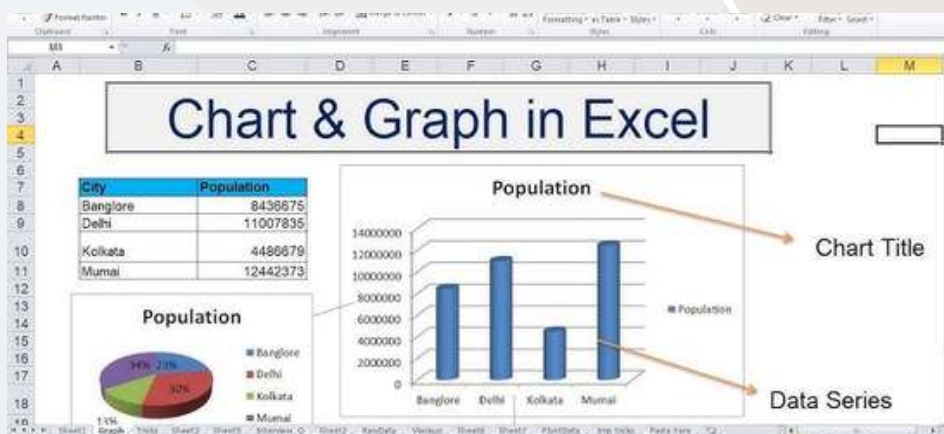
Format Painter
Clipboard Font Alignment Number Styles Cells Editing
Formatting as Table Styles Clear Filter Select
M4 $f_x$

A B C D E F G H I J K L M

Chart & Graph in Excel

| City | Population |
|---|---|
| Banglore | 8436675 |
| Delhi | 11007835 |
| Kolkata | 4486679 |
| Mumai | 12442373 |

Population
14000000
12000000
10000000
8000000
6000000
4000000
2000000
0
Banglore Delhi Kolkata Mumai
Population

Chart Title

Data Series

Population
34% 23%
30%
13%
Banglore
Delhi
Kolkata
Mumai

Sheet1 Graph Tricks Sheet3 Sheet5 Interview Q Sheet2 RawData Vlookup Sheet6 Sheet7 PivotData Imp tricks Paste here